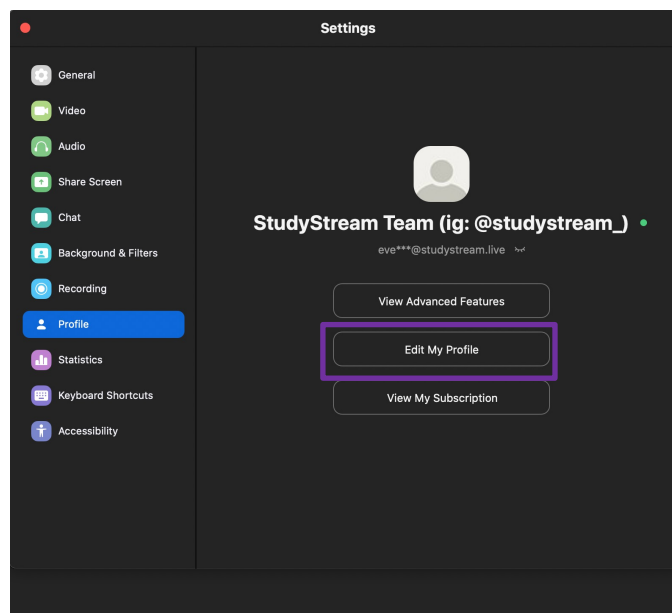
Settings

General
Video
Audio
Share Screen
Chat
Background & Filters
Recording
Profile
Statistics
Keyboard Shortcuts
Accessibility

StudyStream Team (ig: @studystream_)

eve***@studystream.live

View Advanced Features
Edit My Profile
View My Subscription